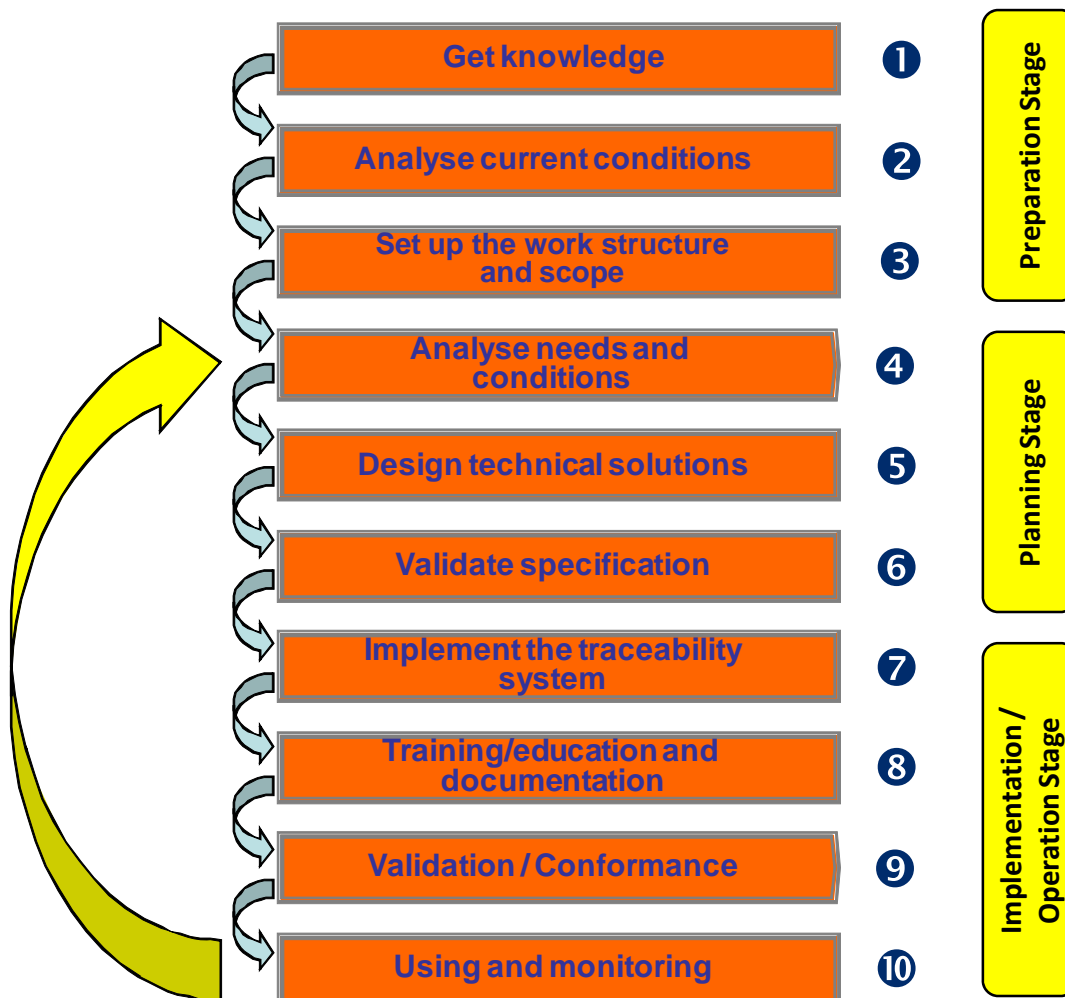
Get knowledge ❶
Analyse current conditions ❷
Set up the work structure and scope ❸
Analyse needs and conditions ❹
Design technical solutions ❺
Validate specification ❻
Implement the traceability system ❼
Training/education and documentation ❽
Validation / Conformance ❾
Using and monitoring ❿

Preparation Stage

Planning Stage

Implementation / Operation Stage